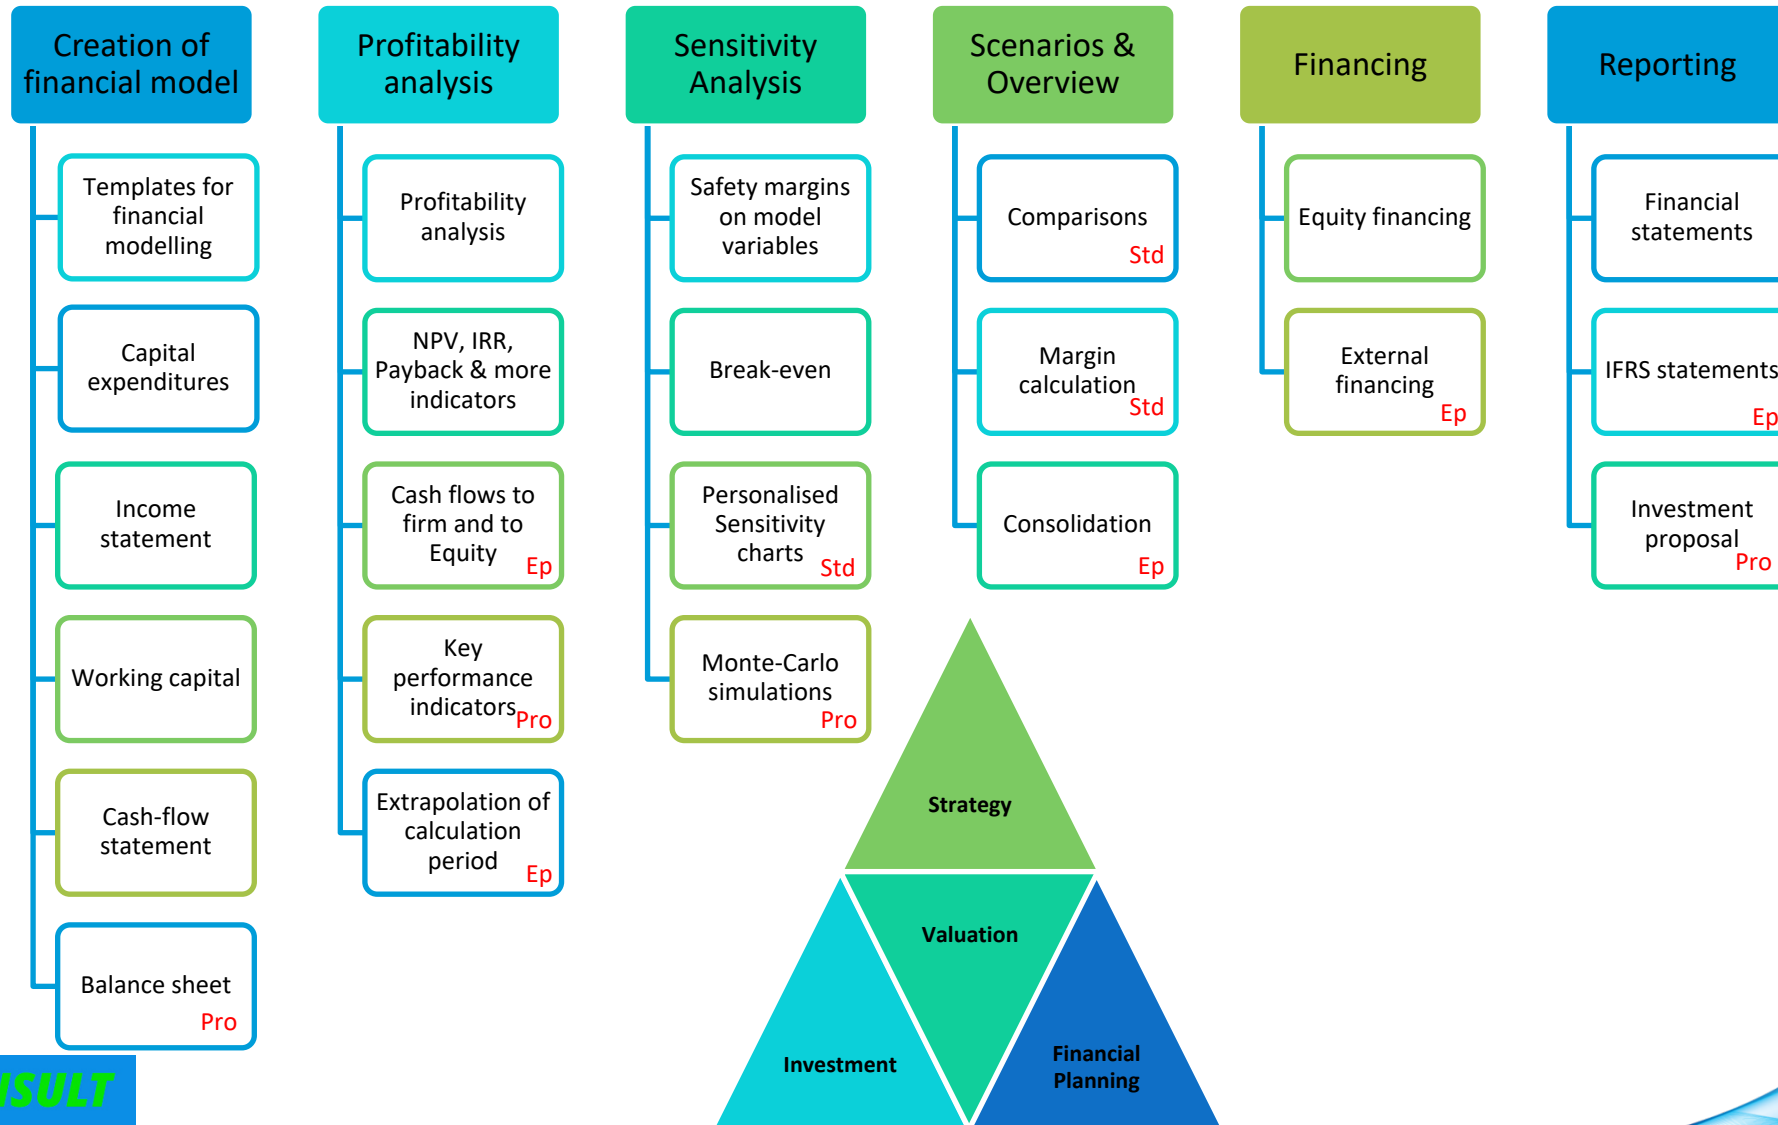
Creation of financial model

Templates for financial modelling

Capital expenditures

Income statement

Working capital

Cash-flow statement

Balance sheet Pro

Profitability analysis

Profitability analysis

NPV, IRR, Payback & more indicators

Cash flows to firm and to Equity Ep

Key performance indicators Pro

Extrapolation of calculation period Ep

Sensitivity Analysis

Safety margins on model variables

Break-even

Personalised Sensitivity charts Std

Monte-Carlo simulations Pro

Scenarios & Overview

Comparisons Std

Margin calculation Std

Consolidation Ep

Financing

Equity financing

External financing Ep

Reporting

Financial statements

IFRS statements Ep

Investment proposal Pro

Strategy

Valuation

Investment

Financial Planning

ISULT